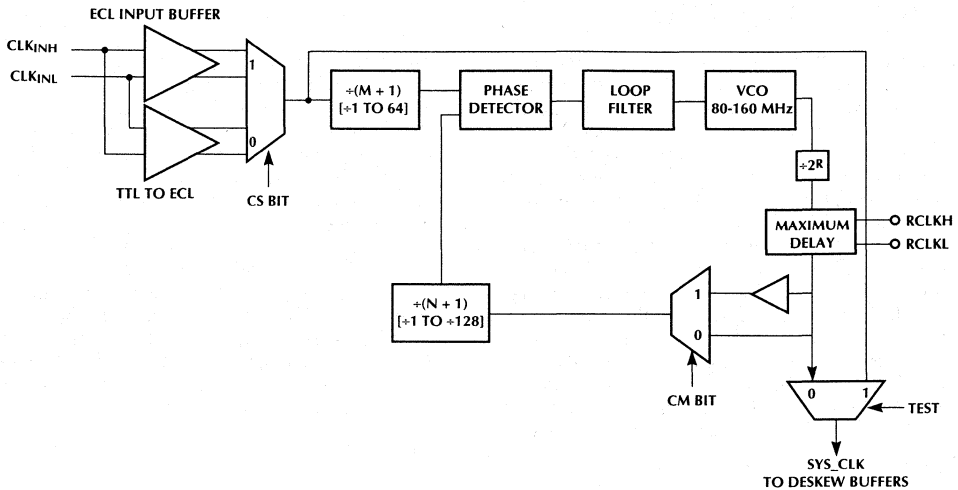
ECL INPUT BUFFER

$CLK_{INH}$

$CLK_{INL}$

1

0

TTL TO ECL

CS BIT

$\div(M + 1)$ [$\div$1 TO 64]

PHASE DETECTOR

LOOP FILTER

VCO 80-160 MHz

$\div 2^R$

MAXIMUM DELAY

RCLKH

RCLKL

$\div(N + 1)$ [$\div$1 TO $\div$128]

1

0

CM BIT

0

1

TEST

SYS_CLK TO DESKEW BUFFERS